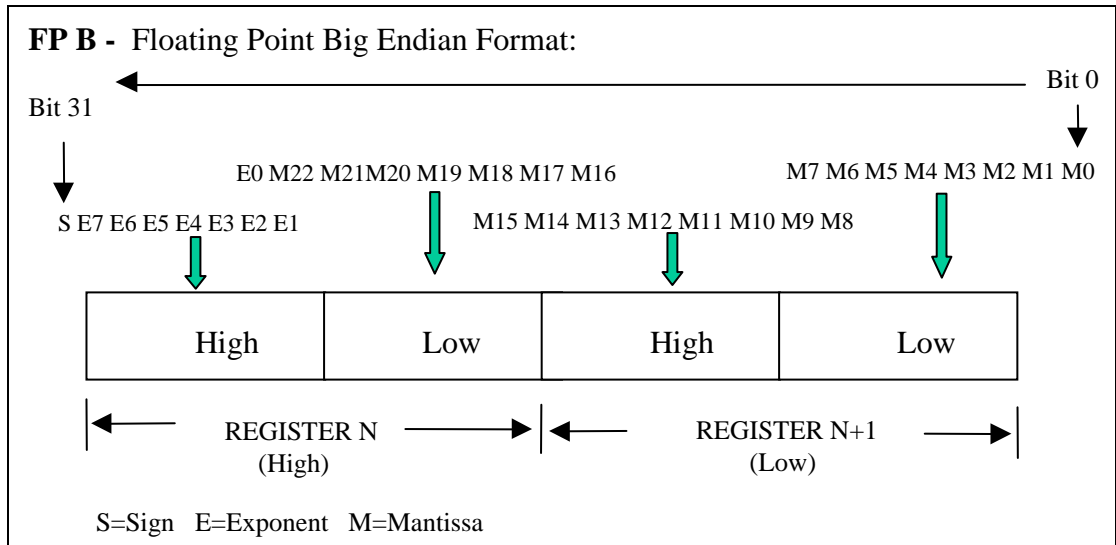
**FP B -** Floating Point Big Endian Format:

Bit 0

Bit 31

E0 M22 M21M20 M19 M18 M17 M16

M7 M6 M5 M4 M3 M2 M1 M0

S E7 E6 E5 E4 E3 E2 E1

M15 M14 M13 M12 M11 M10 M9 M8

| High | Low | High | Low |
|---|---|---|---|

REGISTER N (High)

REGISTER N+1 (Low)

S=Sign E=Exponent M=Mantissa